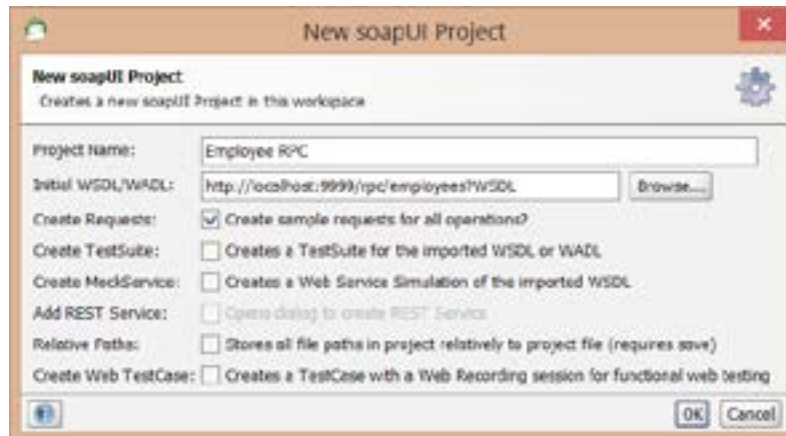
New soapUI Project

New soapUI Project
Creates a new soapUI Project in this workspace

Project Name: Employee RPC
Initial WSDL/WADL: http://localhost:9999/rpc/employees?WSDL Browse...
Create Requests: Create sample requests for all operations?
Create TestSuite: Creates a TestSuite for the imported WSDL or WADL
Create MockService: Creates a Web Service Simulation of the imported WSDL
Add REST Service: Opens dialog to create REST Service
Relative Paths: Stores all file paths in project relatively to project file (requires save)
Create Web TestCase: Creates a TestCase with a Web Recording session for functional web testing

OK Cancel